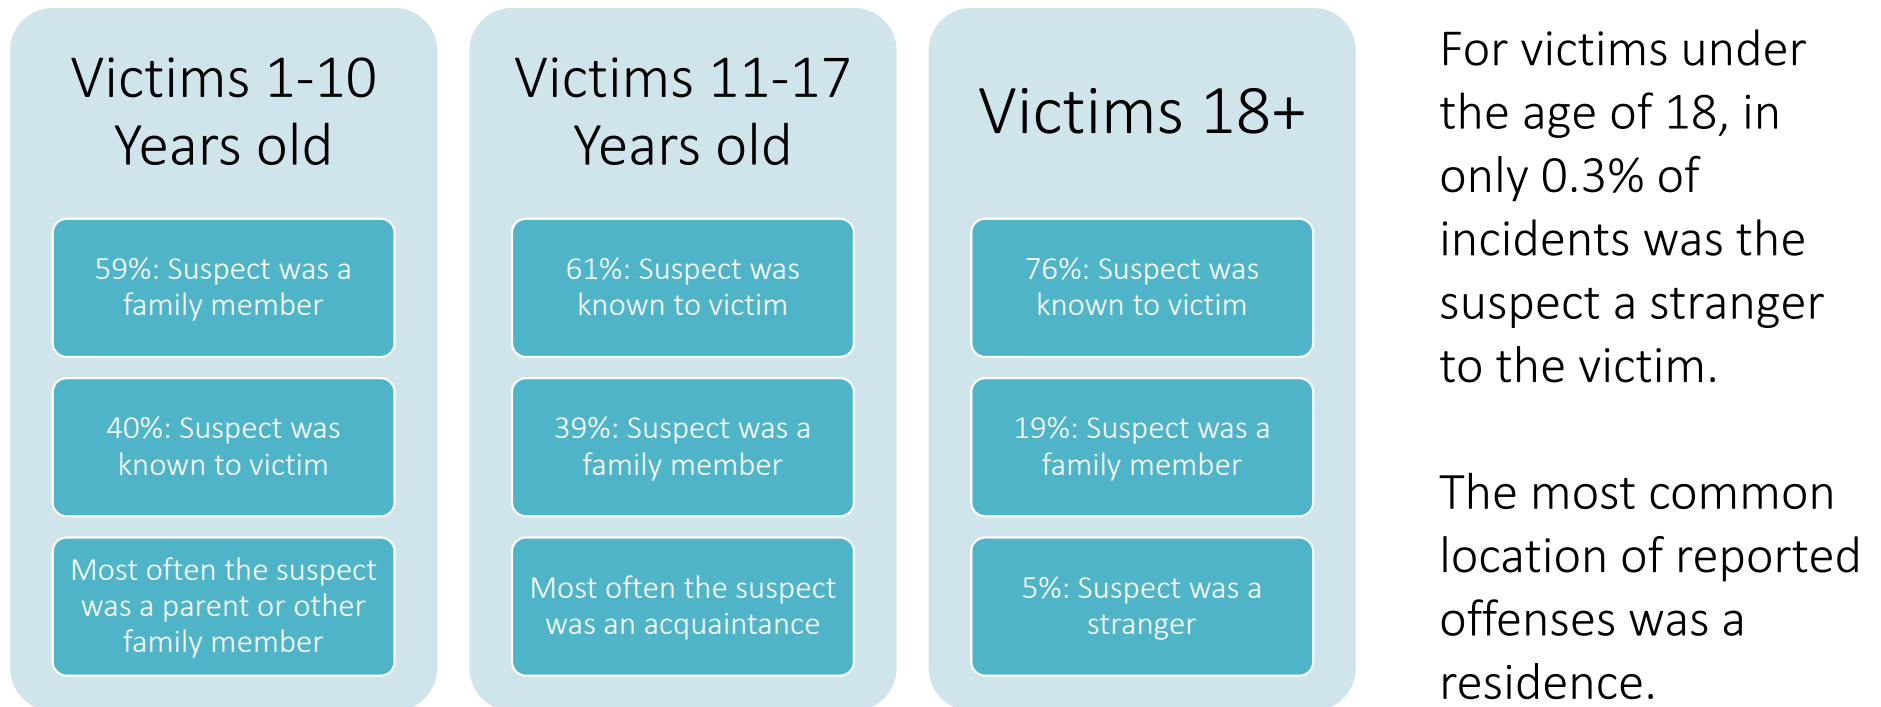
Victims 1-10 Years old

59%: Suspect was a family member

40%: Suspect was known to victim

Most often the suspect was a parent or other family member

Victims 11-17 Years old

61%: Suspect was known to victim

39%: Suspect was a family member

Most often the suspect was an acquaintance

Victims 18+

76%: Suspect was known to victim

19%: Suspect was a family member

5%: Suspect was a stranger

For victims under the age of 18, in only 0.3% of incidents was the suspect a stranger to the victim.

The most common location of reported offenses was a residence.